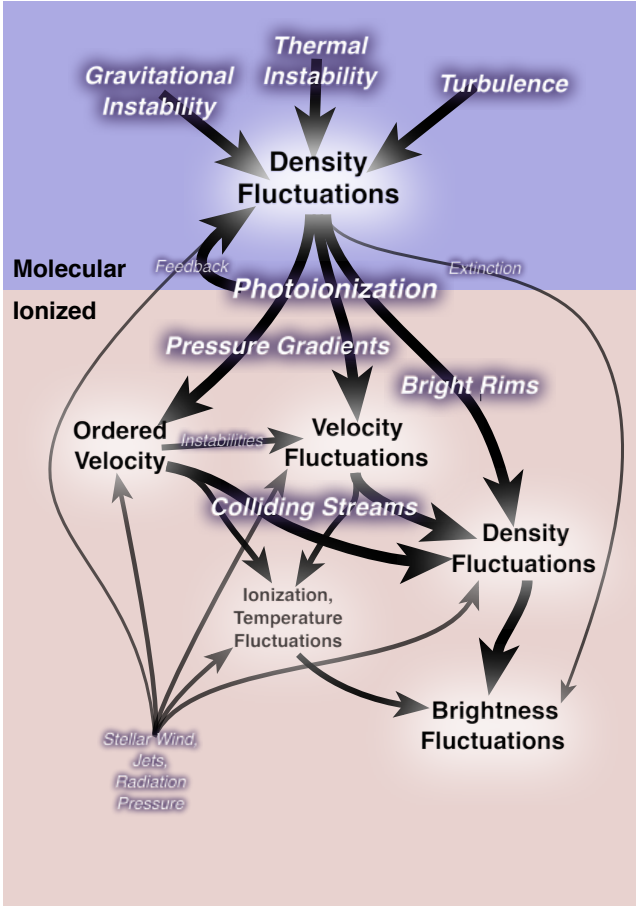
Thermal Instability

Gravitational Instability

Turbulence

Density Fluctuations

Molecular

Feedback

Extinction

Photoionization

Ionized

Pressure Gradients

Bright Rims

Ordered Velocity

Instabilities

Velocity Fluctuations

Colliding Streams

Density Fluctuations

Ionization, Temperature Fluctuations

Brightness Fluctuations

Stellar Wind, Jets, Radiation Pressure